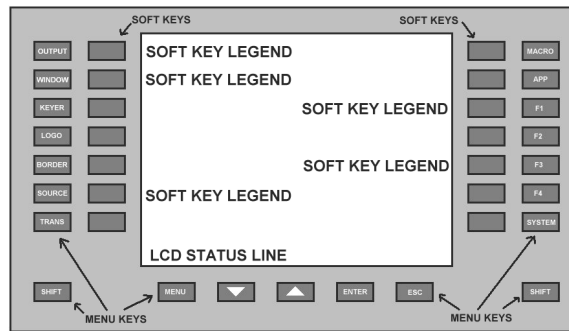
SOFT KEYS

SOFT KEYS

OUTPUT

WINDOW

KEYER

LOGO

BORDER

SOURCE

TRANS

SOFT KEY LEGEND

SOFT KEY LEGEND

SOFT KEY LEGEND

SOFT KEY LEGEND

SOFT KEY LEGEND

LCD STATUS LINE

MACRO

APP

F1

F2

F3

F4

SYSTEM

SHIFT

MENU

ENTER

ESC

SHIFT

MENU KEYS

MENU KEYS